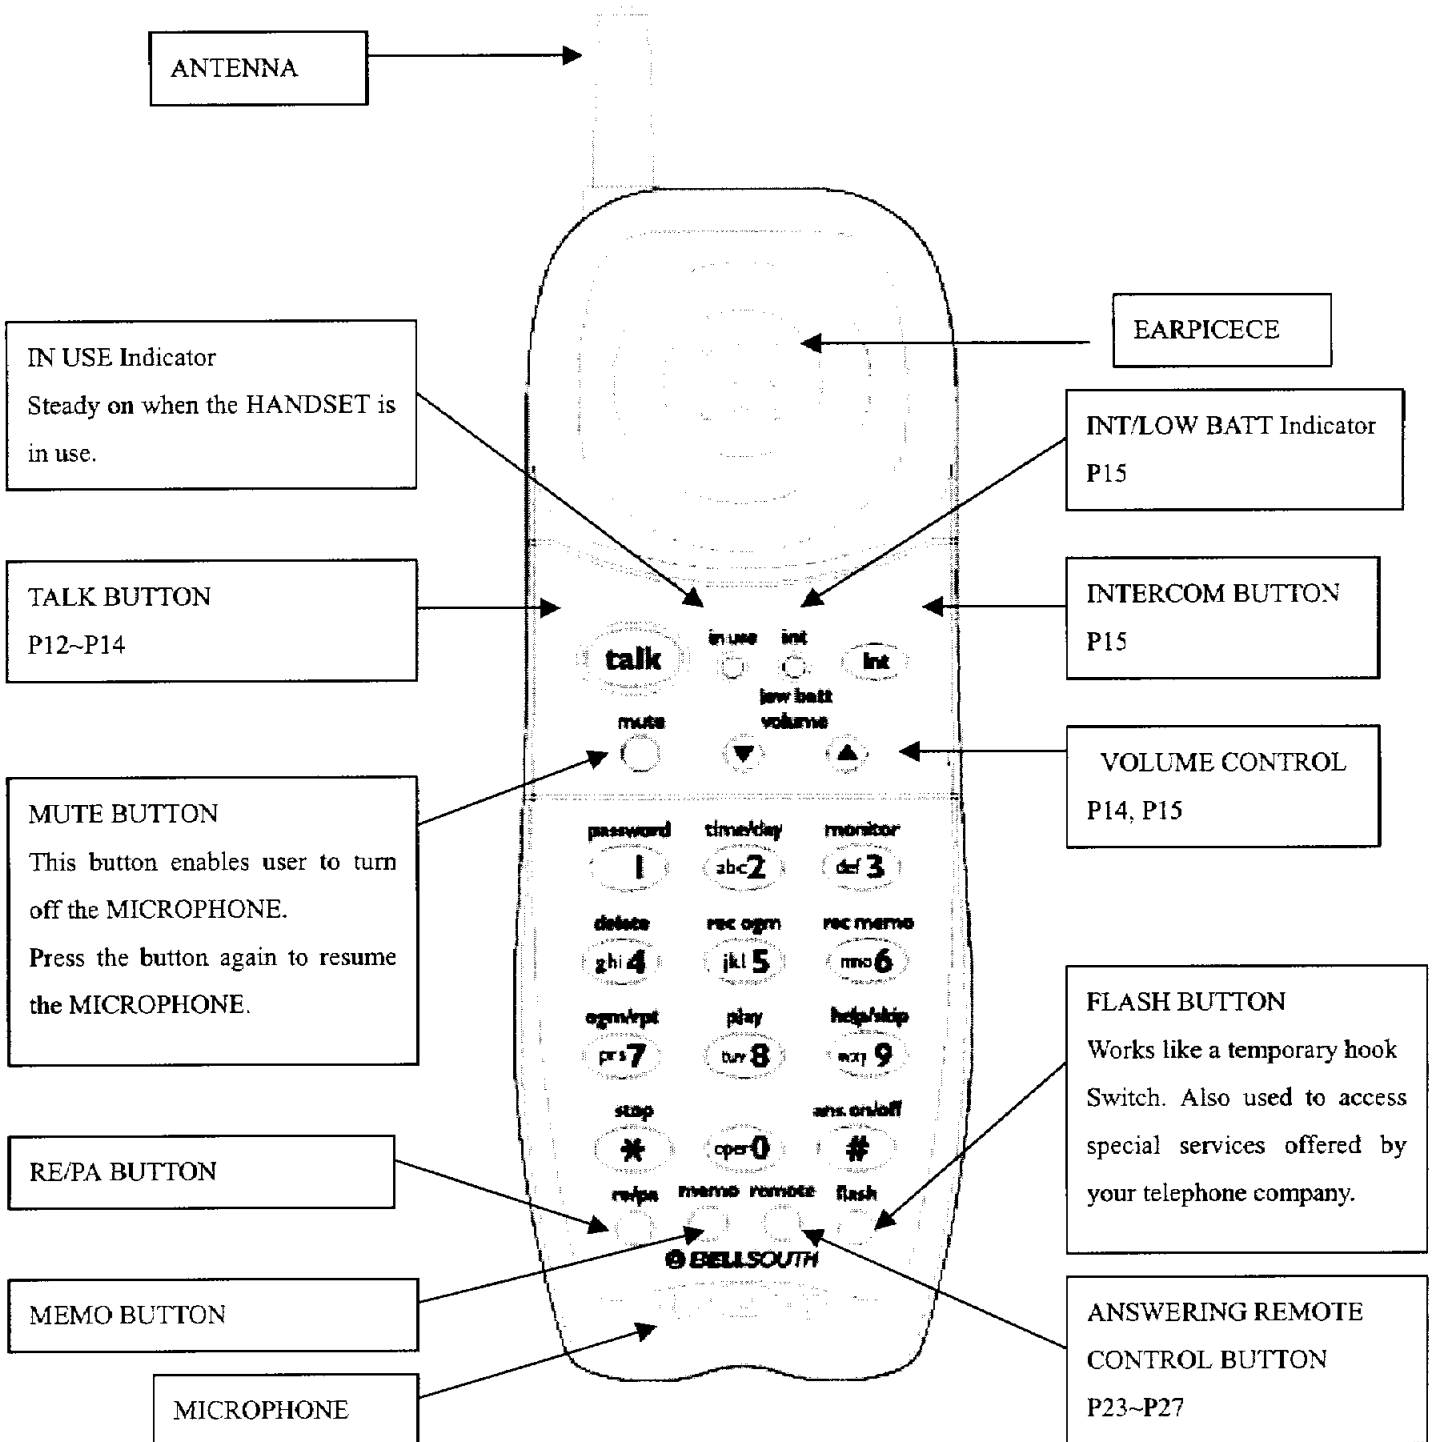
ANTENNA

EARPICECE

IN USE Indicator
Steady on when the HANDSET is in use.

INT/LOW BATT Indicator
P15

TALK BUTTON
P12~P14

INTERCOM BUTTON
P15

talk
in use
int
int
low batt
mute
volume

VOLUME CONTROL
P14, P15

MUTE BUTTON
This button enables user to turn off the MICROPHONE.
Press the button again to resume the MICROPHONE.

password
1
time/day
abc 2
monitor
def 3
delete
ghi 4
rec ogm
jkl 5
rec memo
mno 6
ogm/rpt
prs 7
play
tuv 8
help/skip
wxy 9
stop
*
oper 0
ans on/off
#
re/pa
memo
remote
flash

BELLSOUTH

FLASH BUTTON
Works like a temporary hook Switch. Also used to access special services offered by your telephone company.

RE/PA BUTTON

MEMO BUTTON

ANSWERING REMOTE CONTROL BUTTON
P23~P27

MICROPHONE